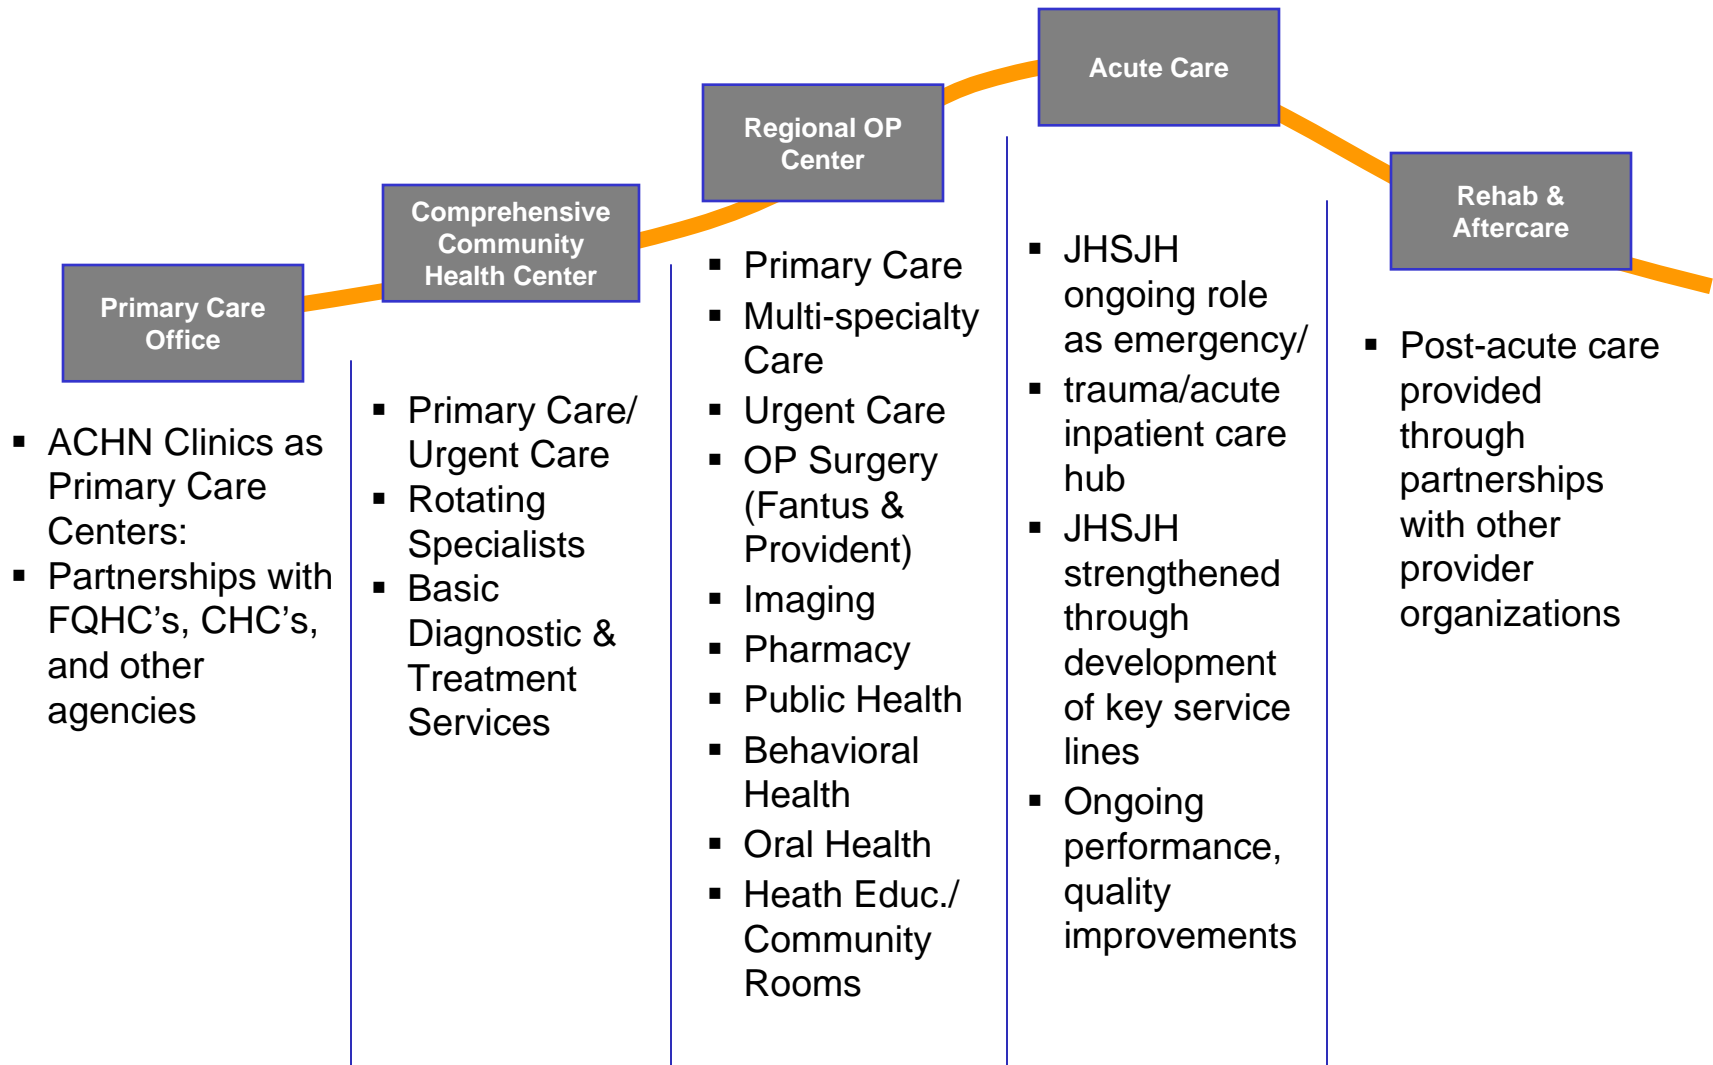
Primary Care Office

- ACHN Clinics as Primary Care Centers:
- Partnerships with FQHC's, CHC's, and other agencies

Comprehensive Community Health Center

- Primary Care/ Urgent Care
- Rotating Specialists
- Basic Diagnostic & Treatment Services

Regional OP Center

- Primary Care
- Multi-specialty Care
- Urgent Care
- OP Surgery (Fantus & Provident)
- Imaging
- Pharmacy
- Public Health
- Behavioral Health
- Oral Health
- Heath Educ./ Community Rooms

Acute Care

- JHSJH ongoing role as emergency/
- trauma/acute inpatient care hub
- JHSJH strengthened through development of key service lines
- Ongoing performance, quality improvements

Rehab & Aftercare

- Post-acute care provided through partnerships with other provider organizations